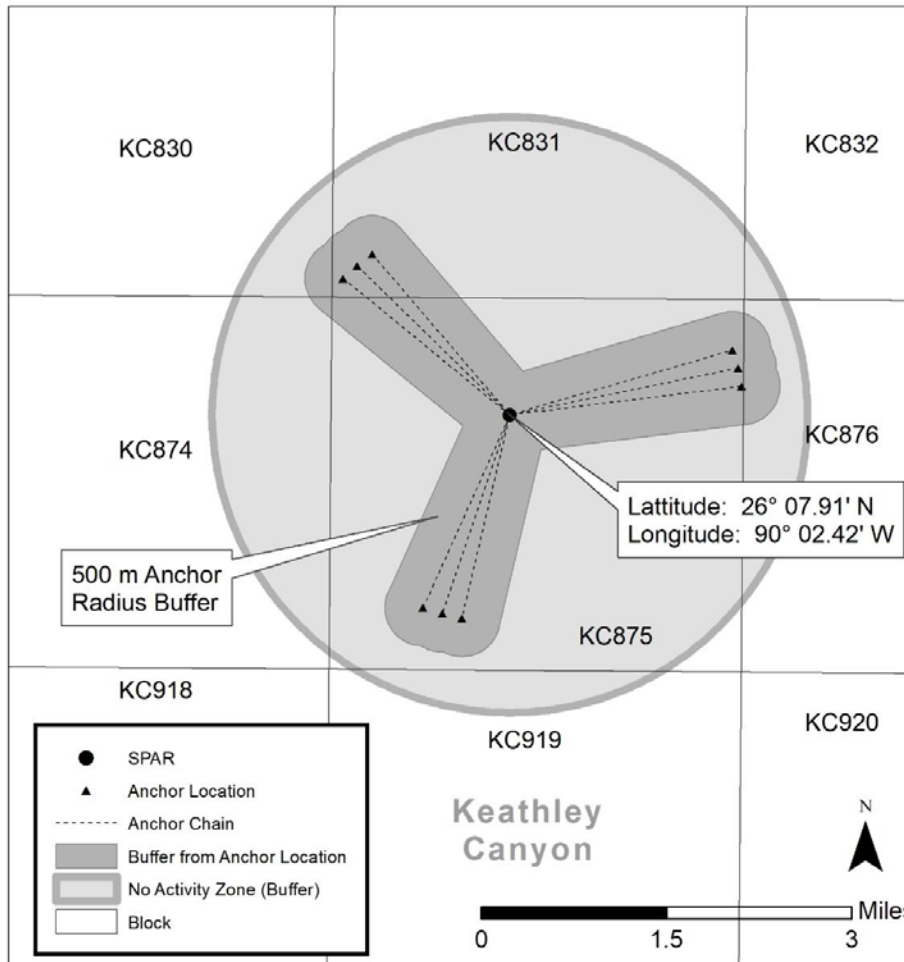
KC830

KC831

KC832

KC874

KC876

Lattitude: 26° 07.91' N
Longitude: 90° 02.42' W

500 m Anchor Radius Buffer

KC875

KC918

KC919

KC920

SPAR
Anchor Location
Anchor Chain
Buffer from Anchor Location
No Activity Zone (Buffer)
Block

Keathley Canyon

N

Miles
0
1.5
3